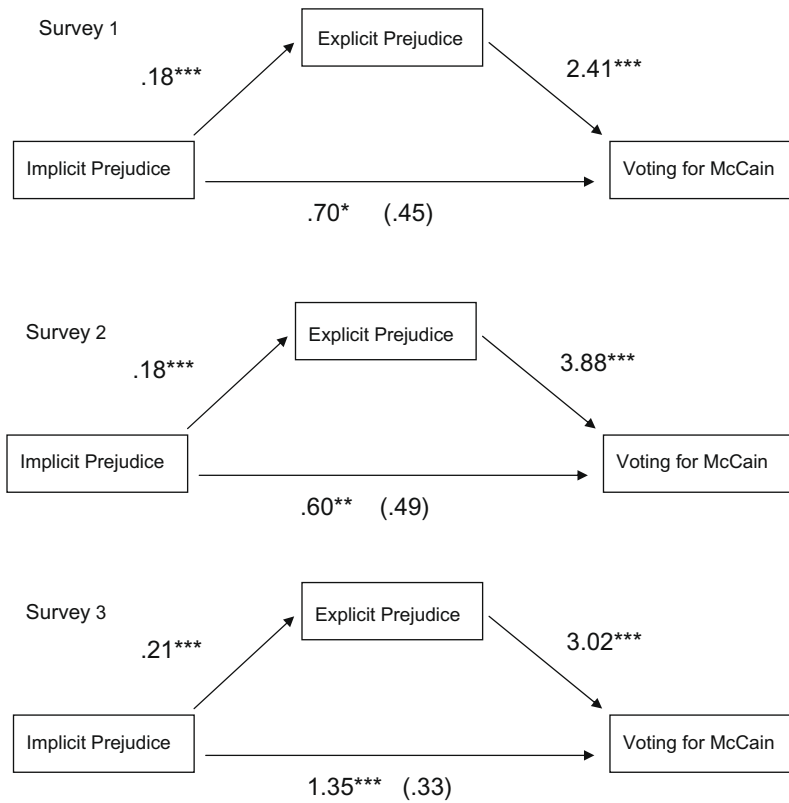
Survey 1

Explicit Prejudice

.18***

2.41***

Implicit Prejudice

Voting for McCain

.70* (.45)

Survey 2

Explicit Prejudice

.18***

3.88***

Implicit Prejudice

Voting for McCain

.60** (.49)

Survey 3

Explicit Prejudice

.21***

3.02***

Implicit Prejudice

Voting for McCain

1.35*** (.33)